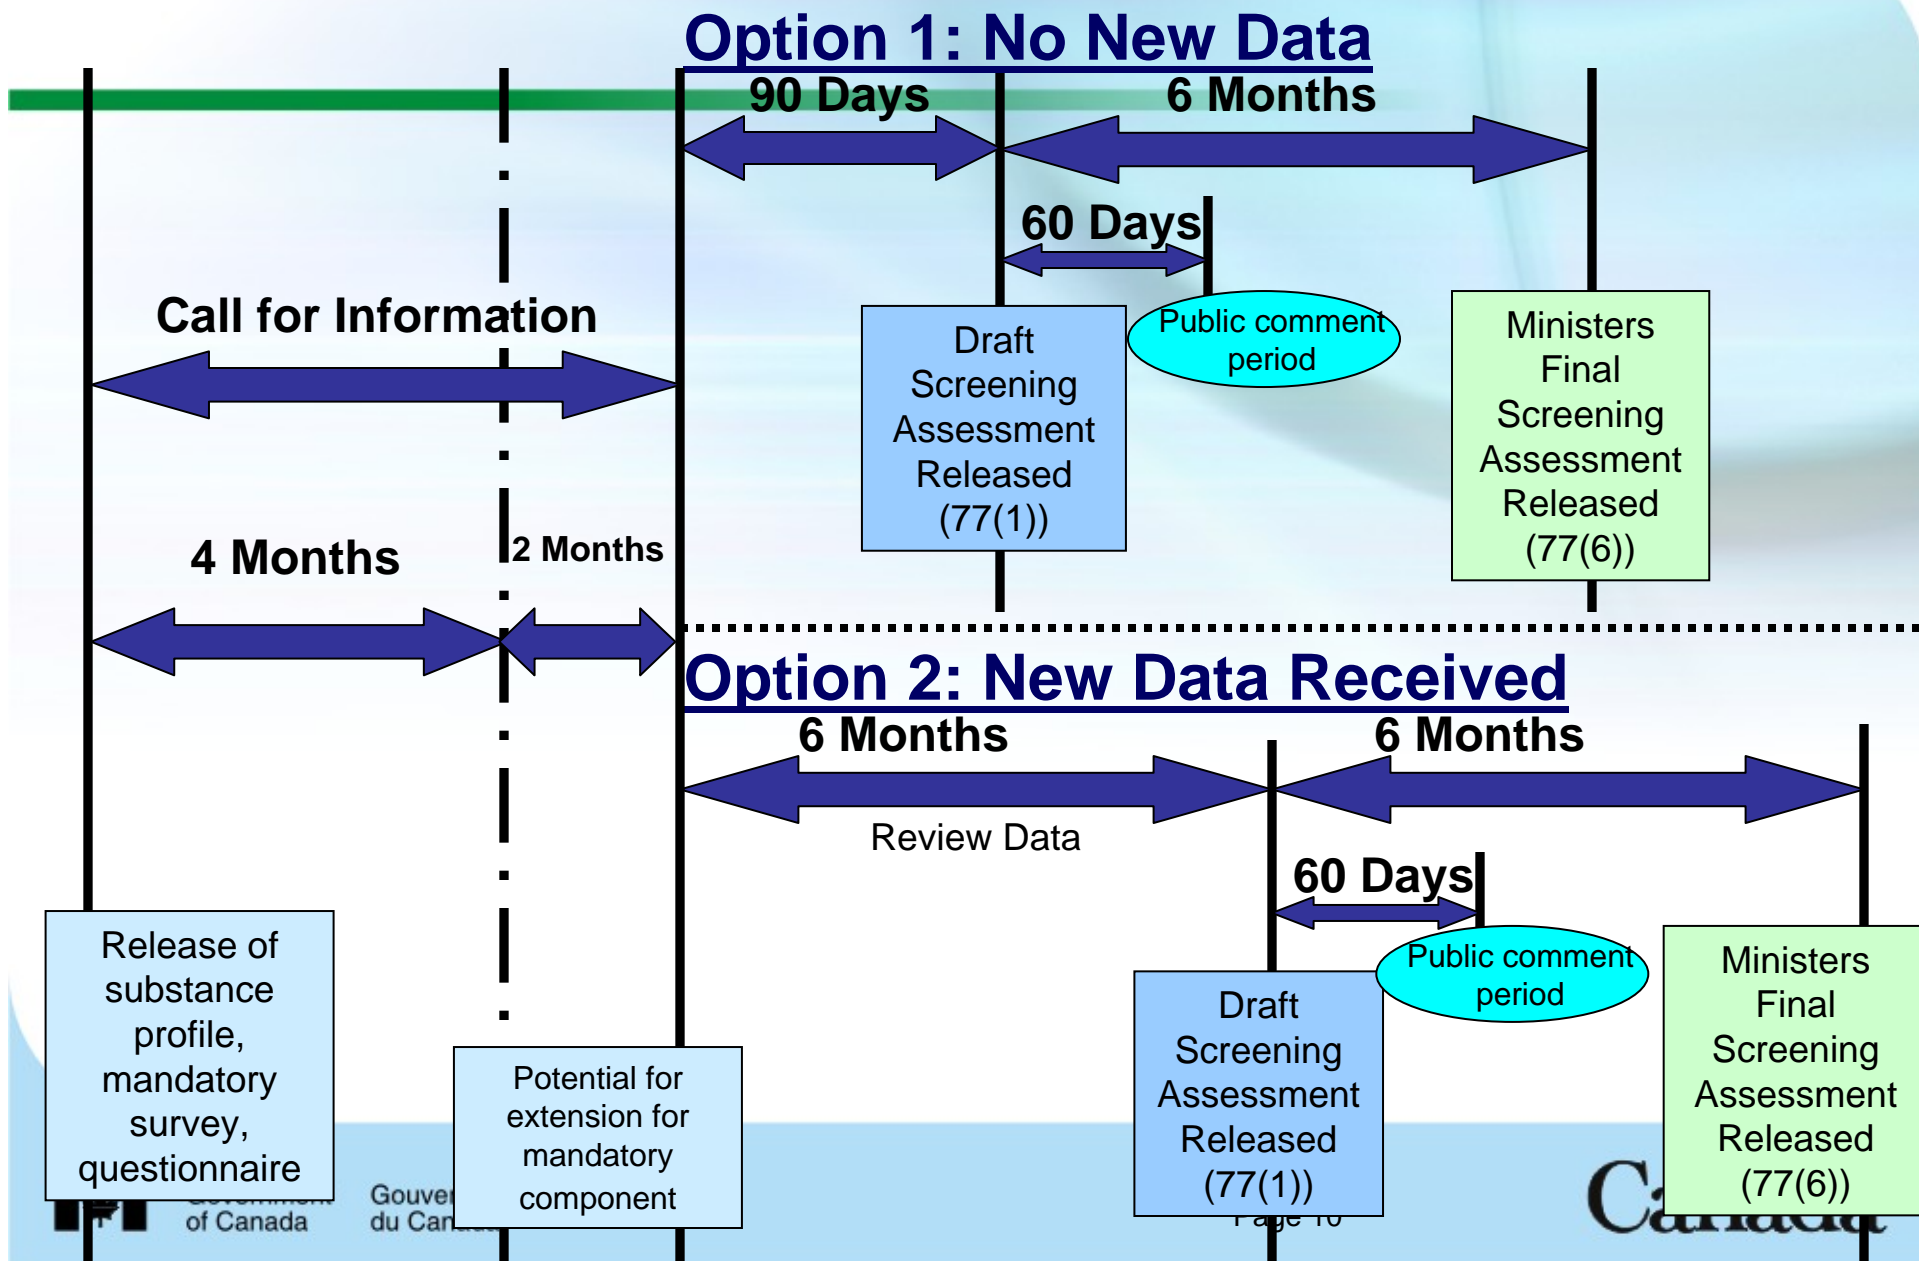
Option 1: No New Data

90 Days

6 Months

60 Days

Call for Information

Draft Screening Assessment Released (77(1))

Public comment period

Ministers Final Screening Assessment Released (77(6))

4 Months

2 Months

Option 2: New Data Received

6 Months

6 Months

Review Data

60 Days

Public comment period

Release of substance profile, mandatory survey, questionnaire

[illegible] of Canada

Gouver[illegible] du Can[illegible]

Potential for extension for mandatory component

Draft Screening Assessment Released (77(1))

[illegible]

Ministers Final Screening Assessment Released (77(6))

Ca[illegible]